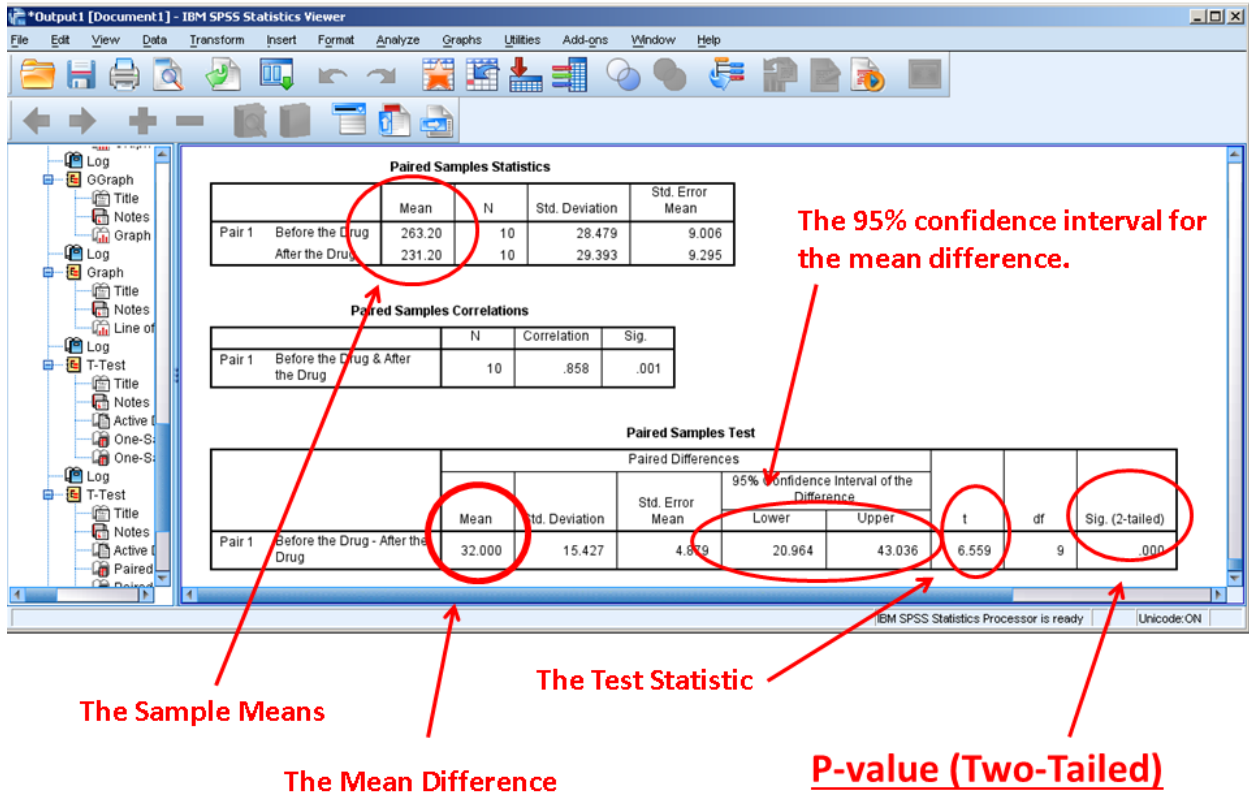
*Output1 [Document1] - IBM SPSS Statistics Viewer

File Edit View Data Transform Insert Format Analyze Graphs Utilities Add-ons Window Help

Log
GGraph
Title
Notes
Graph
Log
Graph
Title
Notes
Line of
Log
T-Test
Title
Notes
Active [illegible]
One-S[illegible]
One-S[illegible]
Log
T-Test
Title
Notes
Active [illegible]
Paired
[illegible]

Paired Samples Statistics

| | | Mean | N | Std. Deviation | Std. Error Mean |
|---|---|---|---|---|---|
| Pair 1 | Before the Drug | 263.20 | 10 | 28.479 | 9.006 |
| | After the Drug | 231.20 | 10 | 29.393 | 9.295 |

The 95% confidence interval for the mean difference.

Paired Samples Correlations

| | | N | Correlation | Sig. |
|---|---|---|---|---|
| Pair 1 | Before the Drug & After the Drug | 10 | .858 | .001 |

Paired Samples Test

| | | Paired Differences | | | | | t | df | Sig. (2-tailed) |
|---|---|---|---|---|---|---|---|---|---|
| | | Mean | Std. Deviation | Std. Error Mean | 95% Confidence Interval of the Difference Lower | Upper | | | |
| Pair 1 | Before the Drug - After the Drug | 32.000 | 15.427 | 4.879 | 20.964 | 43.036 | 6.559 | 9 | .000 |

IBM SPSS Statistics Processor is ready Unicode:ON

The Test Statistic

The Sample Means

The Mean Difference

P-value (Two-Tailed)